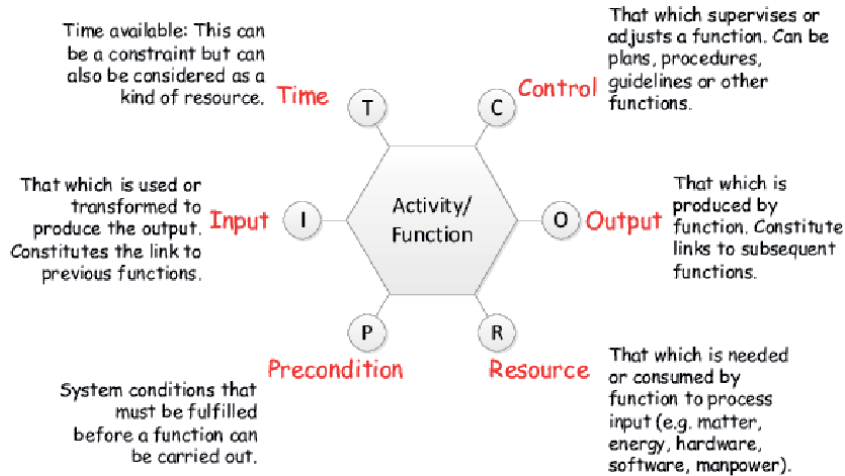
Time available: This can be a constraint but can also be considered as a kind of resource.

Time

T

That which supervises or adjusts a function. Can be plans, procedures, guidelines or other functions.

Control

C

That which is used or transformed to produce the output. Constitutes the link to previous functions.

Input

I

Activity/ Function

O

Output

That which is produced by function. Constitute links to subsequent functions.

P

Precondition

R

Resource

System conditions that must be fulfilled before a function can be carried out.

That which is needed or consumed by function to process input (e.g. matter, energy, hardware, software, manpower).